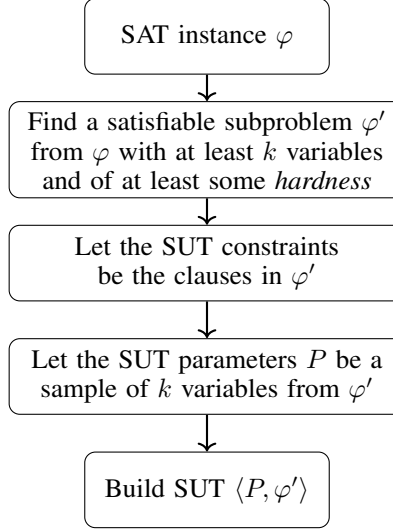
SAT instance $\varphi$

Find a satisfiable subproblem $\varphi'$ from $\varphi$ with at least $k$ variables and of at least some *hardness*

Let the SUT constraints be the clauses in $\varphi'$

Let the SUT parameters $P$ be a sample of $k$ variables from $\varphi'$

Build SUT $\langle P, \varphi' \rangle$